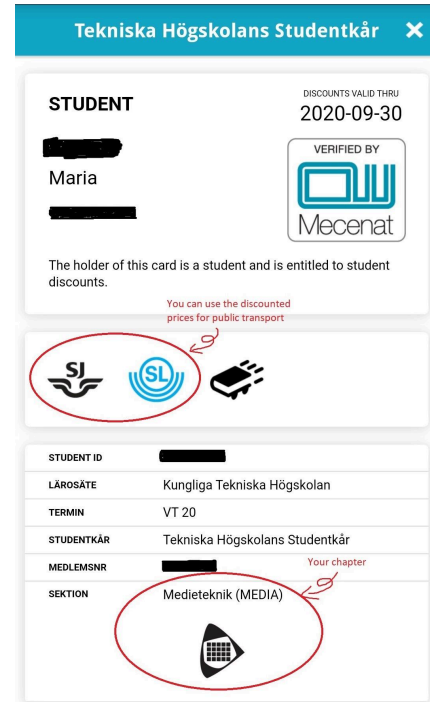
Tekniska Högskolans Studentkår ✕

STUDENT

DISCOUNTS VALID THRU
2020-09-30

Maria

VERIFIED BY
Mecenat

The holder of this card is a student and is entitled to student discounts.

You can use the discounted prices for public transport

SJ
SL

| | |
|---|---|
| STUDENT ID | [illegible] |
| LÄROSÄTE | Kungliga Tekniska Högskolan |
| TERMIN | VT 20 |
| STUDENTKÅR | Tekniska Högskolans Studentkår |
| MEDLEMSNR | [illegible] |
| SEKTION | Medieteknik (MEDIA) |

Your chapter